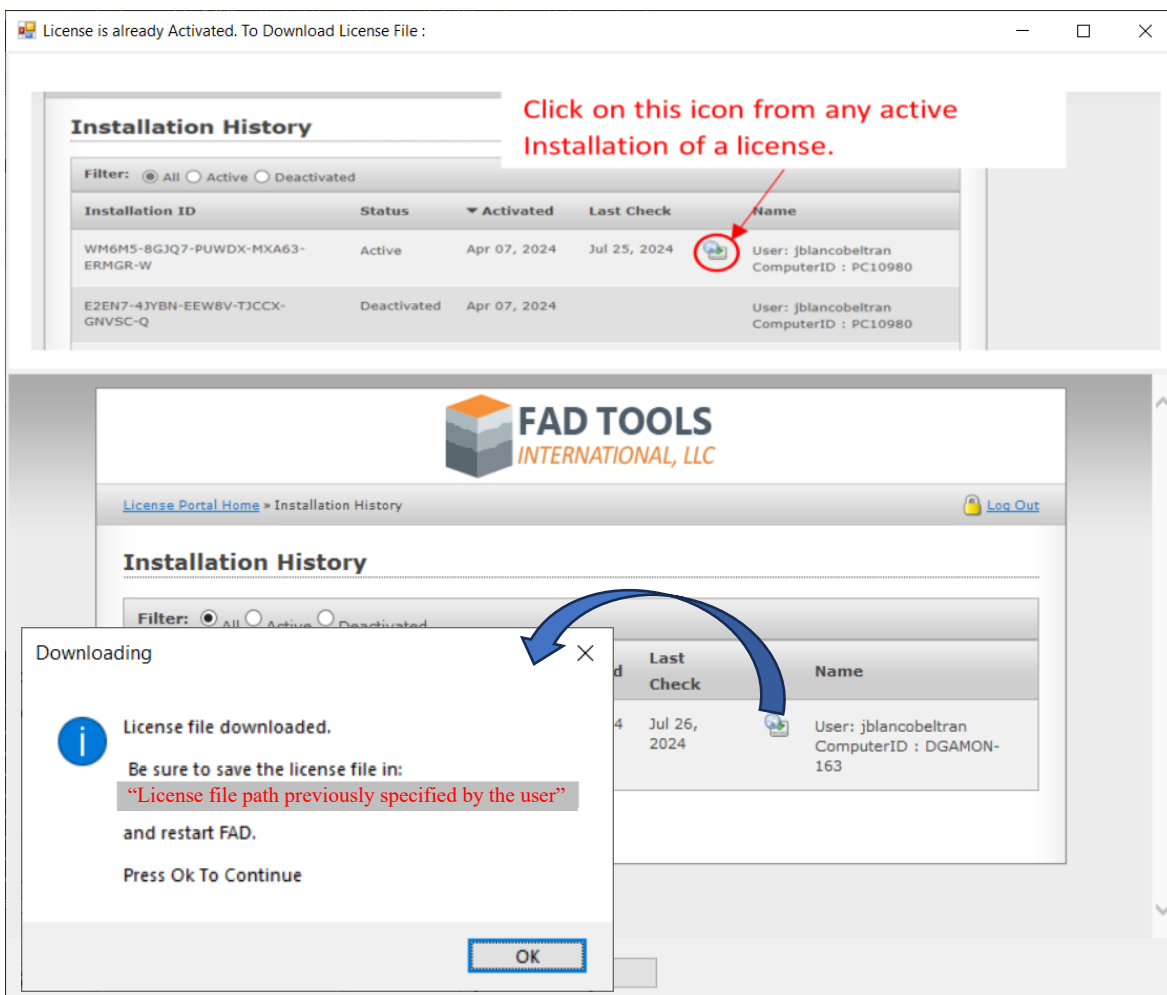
License is already Activated. To Download License File :

Installation History

Click on this icon from any active Installation of a license.

Filter: All Active Deactivated

| Installation ID | Status | Activated | Last Check | | Name |
|---|---|---|---|---|---|
| WM6M5-8GJQ7-PUWDX-MXA63-ERMGR-W | Active | Apr 07, 2024 | Jul 25, 2024 | | User: jblancobeltran ComputerID : PC10980 |
| E2EN7-4JYBN-EEW8V-TJCCX-GNVSC-Q | Deactivated | Apr 07, 2024 | | | User: jblancobeltran ComputerID : PC10980 |

FAD TOOLS INTERNATIONAL, LLC

License Portal Home » Installation History

Log Out

Installation History

Filter: All Active Deactivated

| d | Last Check | | Name |
|---|---|---|---|
| 4 | Jul 26, 2024 | | User: jblancobeltran ComputerID : DGAMON-163 |

Downloading

License file downloaded.

Be sure to save the license file in:
"License file path previously specified by the user"

and restart FAD.

Press Ok To Continue

OK